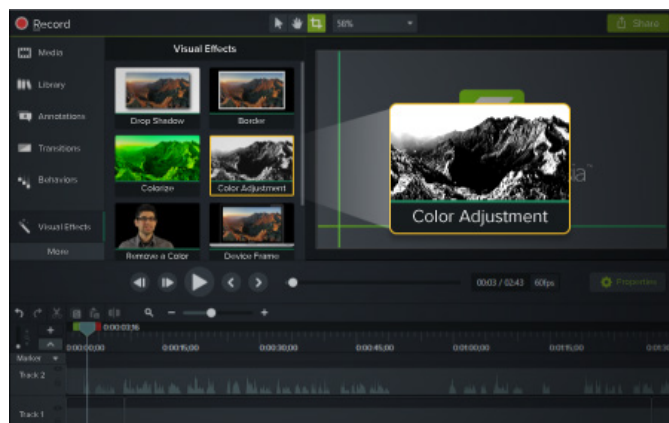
Record
58%
Share
Media
Library
Annotations
Transitions
Behaviors
Visual Effects
More
Visual Effects
Drop Shadow
Border
Colorize
Color Adjustment
Remove a Color
Device Frame
Color Adjustment
00:03 / 02:43 60fps
Properties
0:00:03;16
Marker
Track 2
Track 1
0:00:00;00
0:00:15;00
0:00:30;00
0:00:45;00
0:01:00;00
0:01:15;00
0:01:3